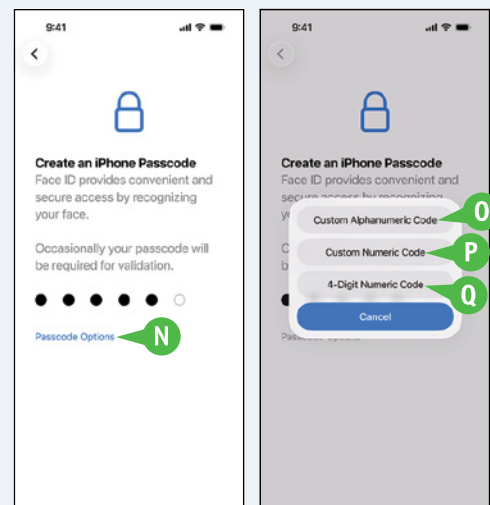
9:41

Create an iPhone Passcode
Face ID provides convenient and secure access by recognizing your face.

Occasionally your passcode will be required for validation.

Passcode Options

N

9:41

Create an iPhone Passcode
Face ID provides convenient and secure access by recognizing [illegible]

Custom Alphanumeric Code

O

Custom Numeric Code

P

4-Digit Numeric Code

Q

Cancel

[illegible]